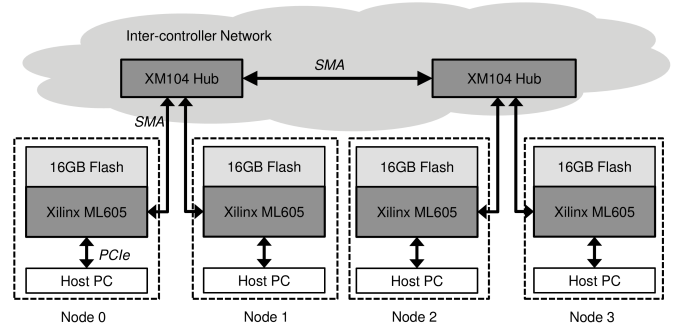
Inter-controller Network

XM104 Hub

SMA

XM104 Hub

SMA

16GB Flash

Xilinx ML605

PCIe

Host PC

Node 0

16GB Flash

Xilinx ML605

Host PC

Node 1

16GB Flash

Xilinx ML605

Host PC

Node 2

16GB Flash

Xilinx ML605

Host PC

Node 3